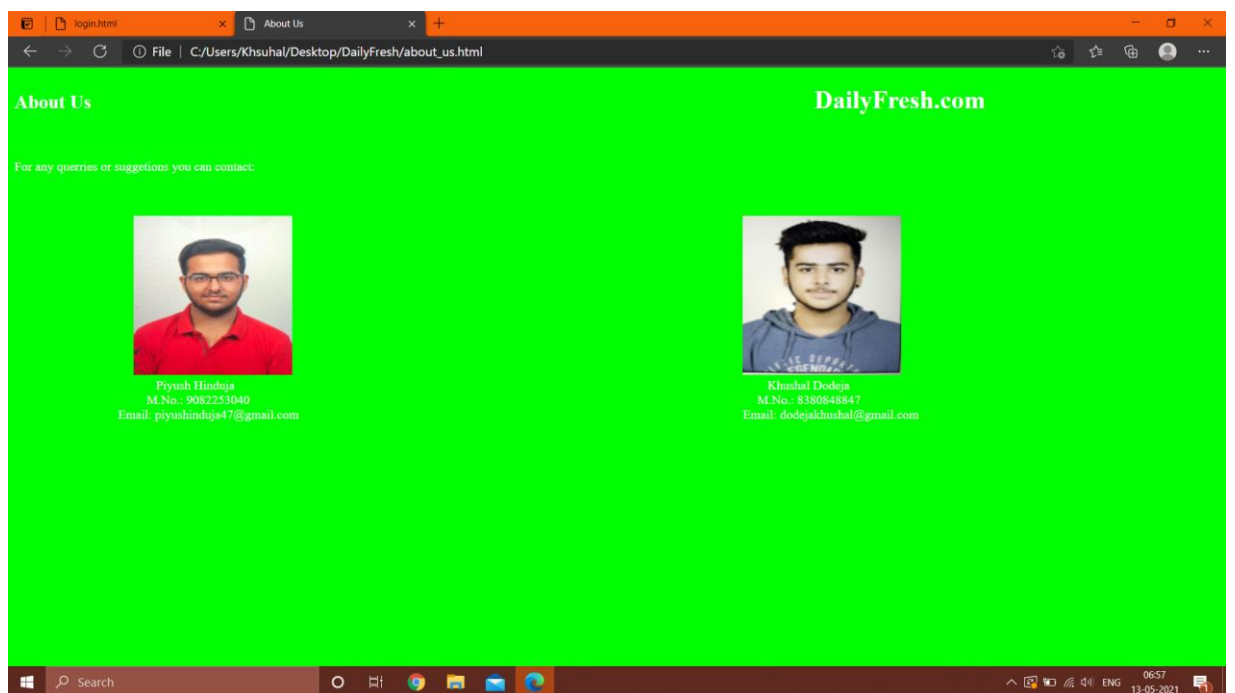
login.html
About Us
File | C:/Users/Khsuhal/Desktop/DailyFresh/about_us.html

About Us

DailyFresh.com

For any querries or suggetions you can contact:

Piyush Hinduja
M.No.: 9082253040
Email: piyushinduja47@gmail.com

Khushal Dodeja
M.No.: 8380848847
Email: dodejakhushal@gmail.com

Search
ENG
06:57
13-05-2021